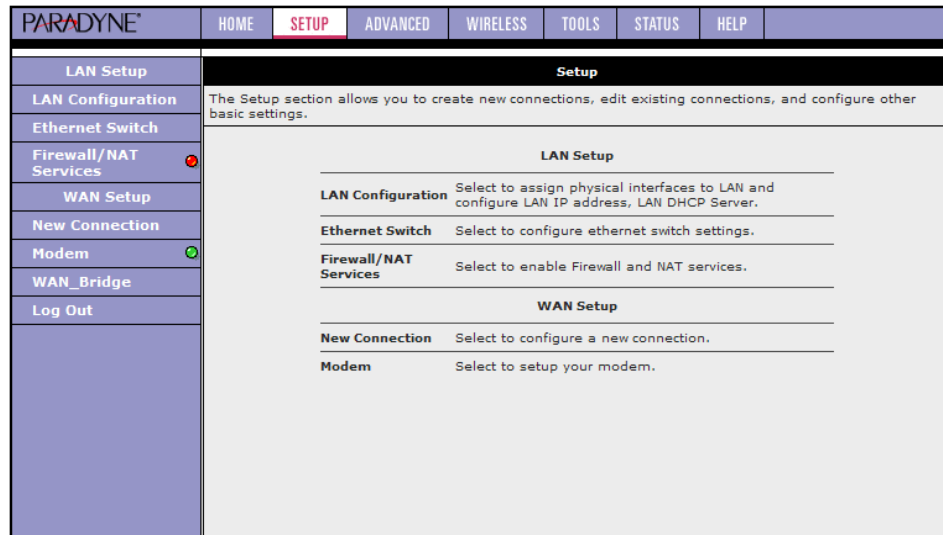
PARADYNE®

HOME SETUP ADVANCED WIRELESS TOOLS STATUS HELP

LAN Setup
LAN Configuration
Ethernet Switch
Firewall/NAT Services
WAN Setup
New Connection
Modem
WAN_Bridge
Log Out

Setup

The Setup section allows you to create new connections, edit existing connections, and configure other basic settings.

LAN Setup

| | |
|---|---|
| LAN Configuration | Select to assign physical interfaces to LAN and configure LAN IP address, LAN DHCP Server. |
| Ethernet Switch | Select to configure ethernet switch settings. |
| Firewall/NAT Services | Select to enable Firewall and NAT services. |

WAN Setup

| | |
|---|---|
| New Connection | Select to configure a new connection. |
| Modem | Select to setup your modem. |